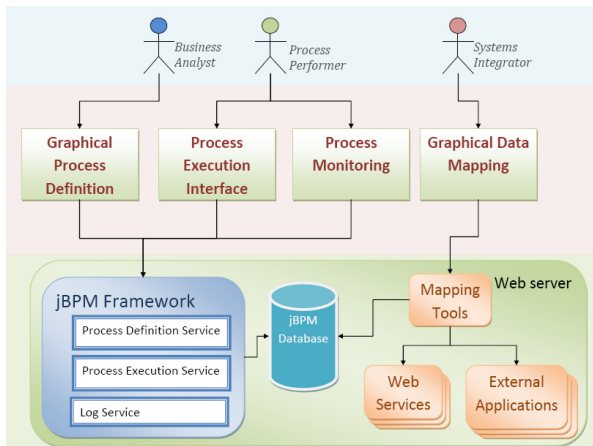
Business Analyst

Process Performer

Systems Integrator

Graphical Process Definition

Process Execution Interface

Process Monitoring

Graphical Data Mapping

Web server

jBPM Framework

Process Definition Service

Process Execution Service

Log Service

jBPM Database

Mapping Tools

Web Services

External Applications